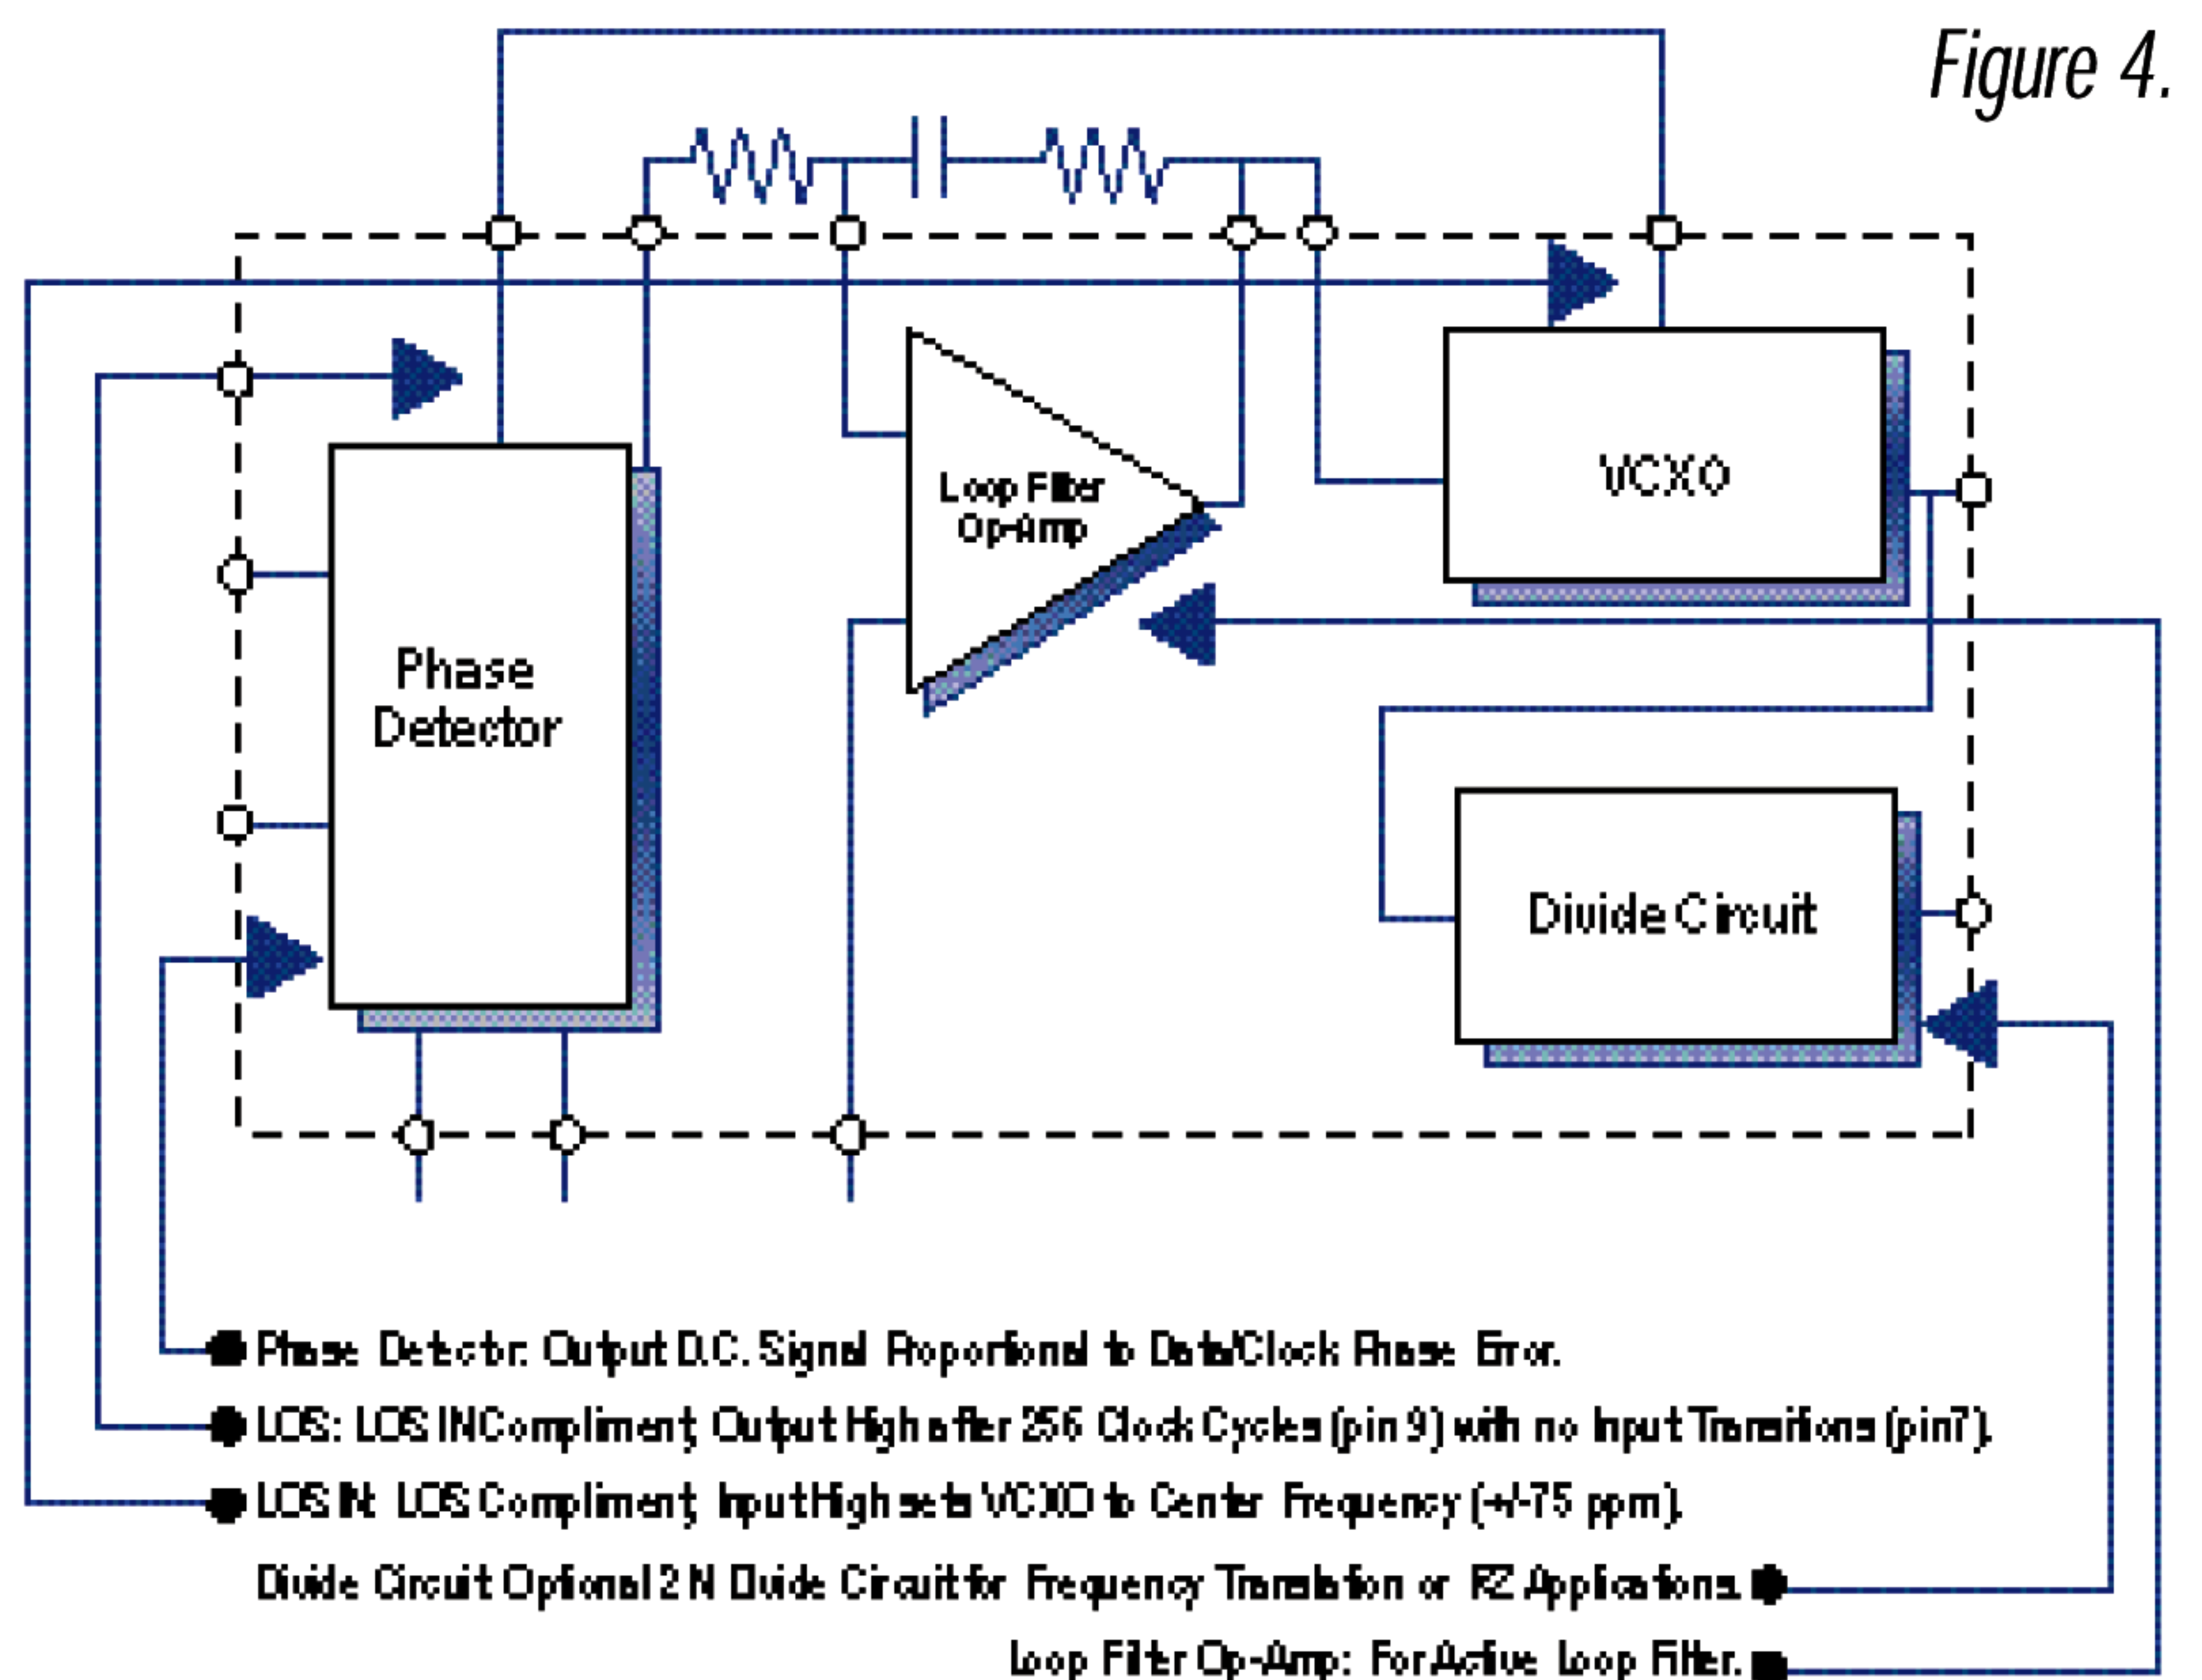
Figure 4.

VCXO

Loop Filter Op-Amp

Phase Detector

Divide Circuit

Phase Detector: Output D.C. Signal Proportional to Data/Clock Phase Error.

LOS: LOS IN Compliment, Output High after 256 Clock Cycles (pin 9) with no Input Transitions (pin7).

LOS IN: LOS Compliment, Input High sets VCXO to Center Frequency (+/-75 ppm).

Divide Circuit Optional 2 N Divide Circuit for Frequency Translation or RZ Applications.

Loop Filter Op-Amp: For Active Loop Filter.